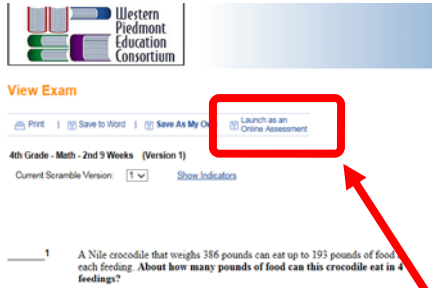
Western Piedmont Education Consortium

View Exam

Print | Save to Word | Save As My Ow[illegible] | Launch as an Online Assessment

4th Grade - Math - 2nd 9 Weeks (Version 1)

Current Scramble Version: 1 Show Indicators

______1 A Nile crocodile that weighs 386 pounds can eat up to 193 pounds of food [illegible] each feeding. About how many pounds of food can this crocodile eat in 4 feedings?